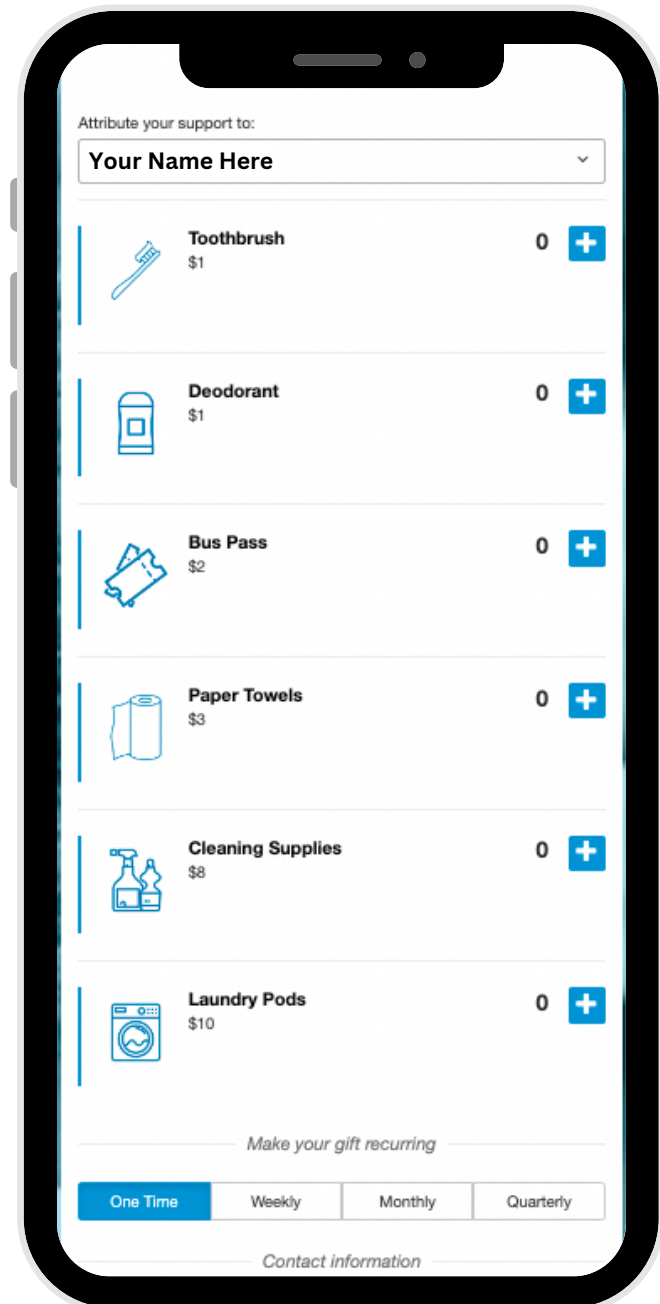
Attribute your support to:

Your Name Here

Toothbrush
$1
0

Deodorant
$1
0

Bus Pass
$2
0

Paper Towels
$3
0

Cleaning Supplies
$8
0

Laundry Pods
$10
0

Make your gift recurring

| One Time | Weekly | Monthly | Quarterly |
|---|---|---|---|

Contact information